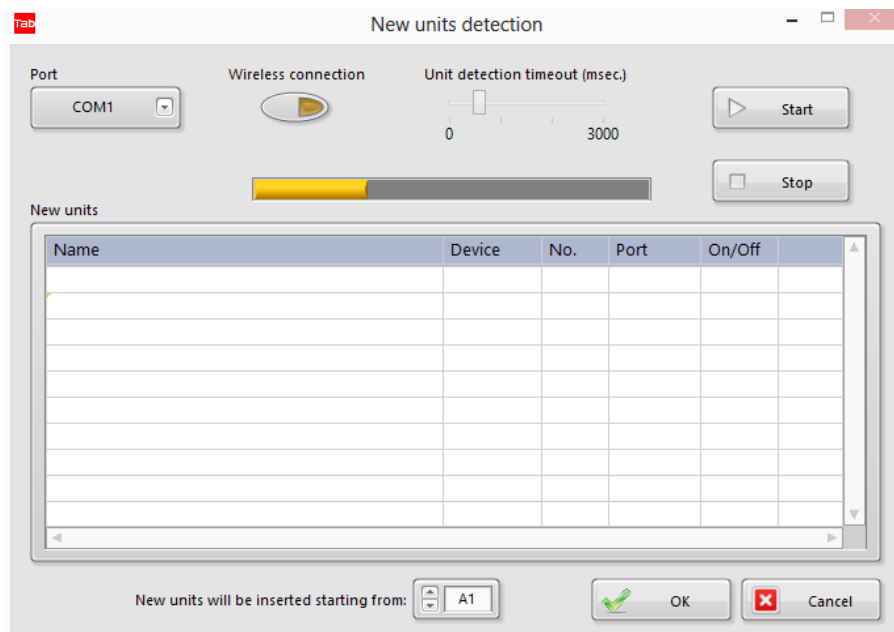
Tab New units detection

Port
COM1

Wireless connection

Unit detection timeout (msec.)
0 3000

Start

Stop

New units

| Name | Device | No. | Port | On/Off |
|---|---|---|---|---|
| | | | | |

New units will be inserted starting from: A1

OK

Cancel